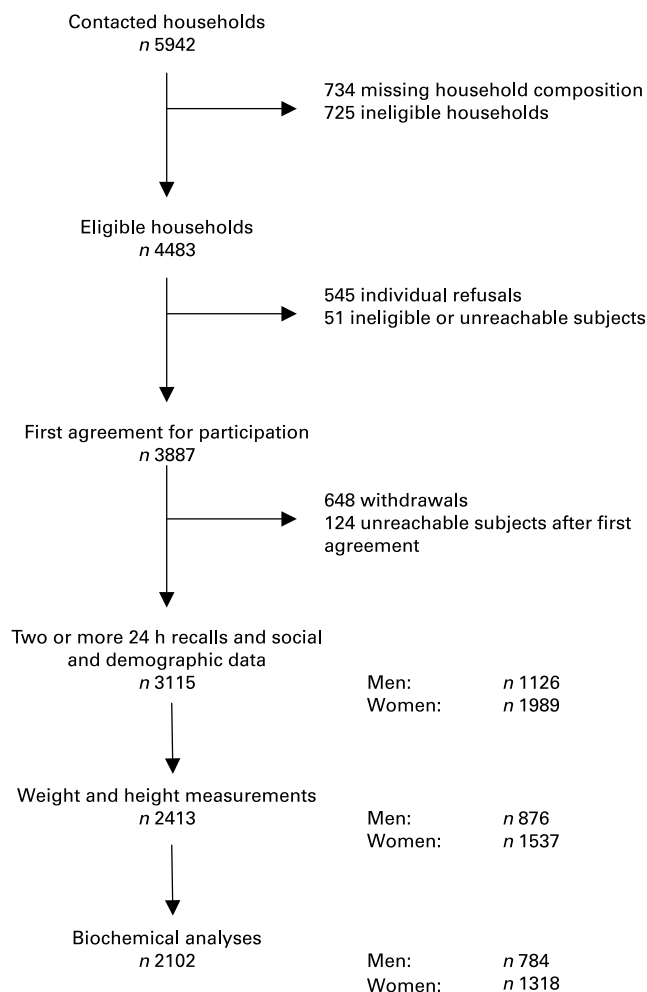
Contacted households
*n* 5942

734 missing household composition
725 ineligible households

Eligible households
*n* 4483

545 individual refusals
51 ineligible or unreachable subjects

First agreement for participation
*n* 3887

648 withdrawals
124 unreachable subjects after first agreement

Two or more 24 h recalls and social and demographic data
*n* 3115

Men: *n* 1126
Women: *n* 1989

Weight and height measurements
*n* 2413

Men: *n* 876
Women: *n* 1537

Biochemical analyses
*n* 2102

Men: *n* 784
Women: *n* 1318